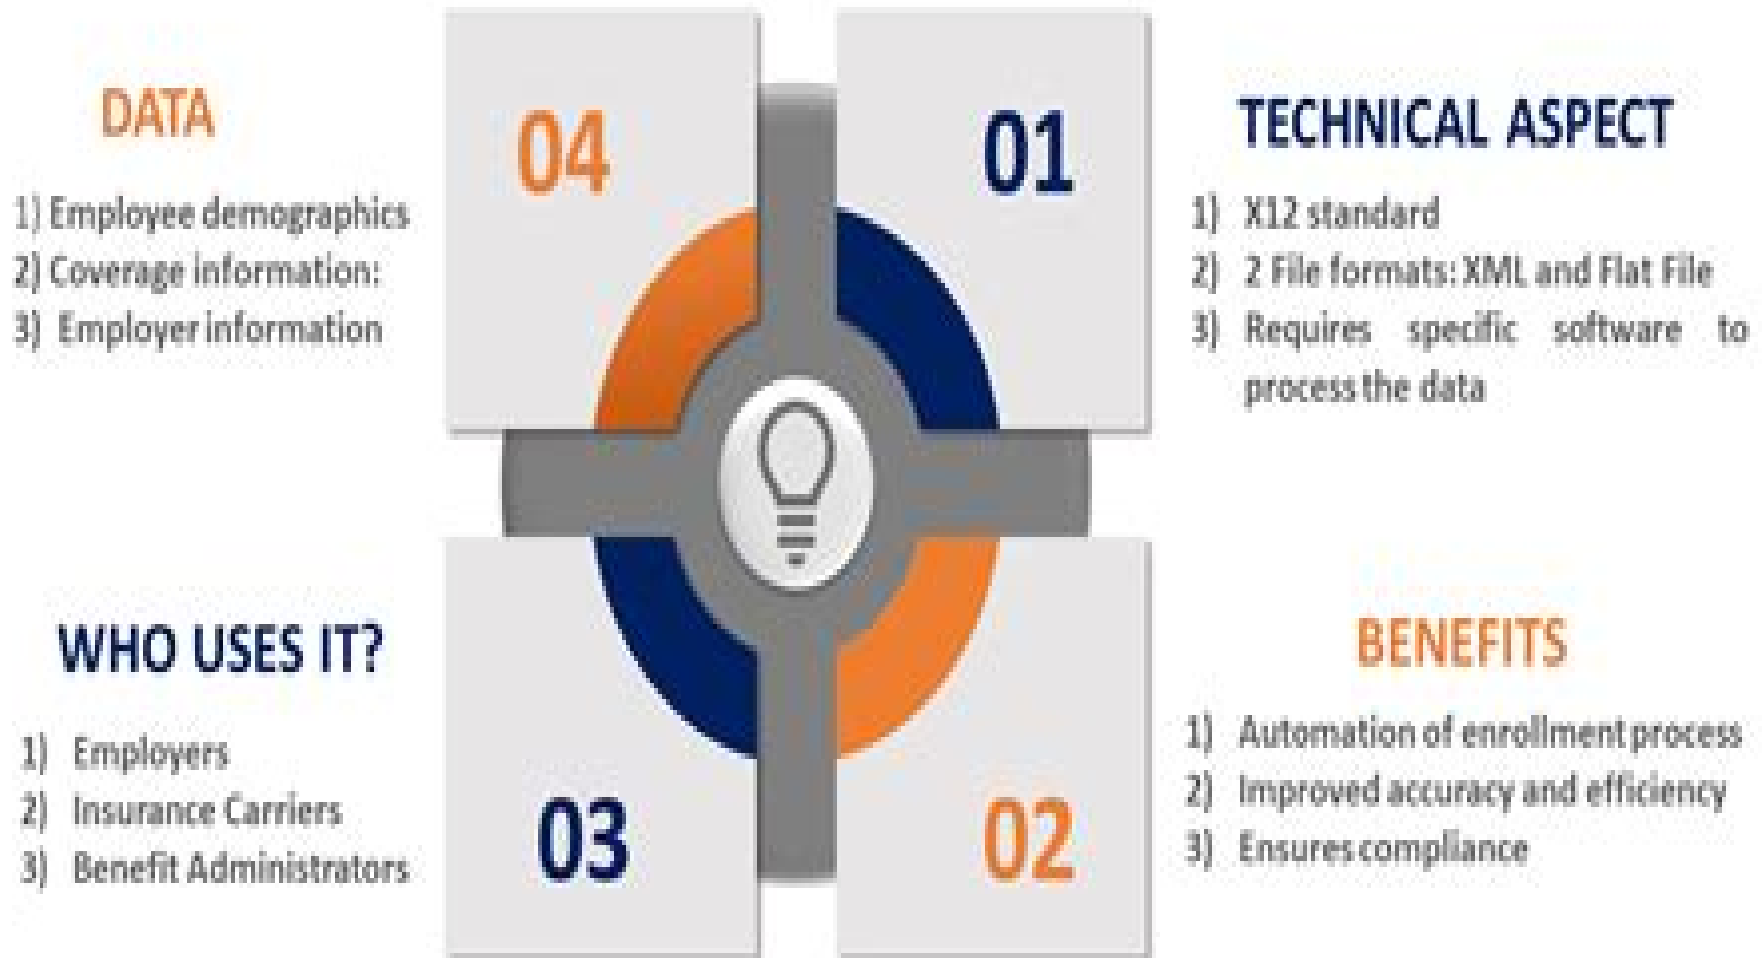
DATA

1) Employee demographics
2) Coverage information:
3) Employer information

04

01

TECHNICAL ASPECT

1) X12 standard
2) 2 File formats: XML and Flat File
3) Requires specific software to process the data

WHO USES IT?

1) Employers
2) Insurance Carriers
3) Benefit Administrators

03

02

BENEFITS

1) Automation of enrollment process
2) Improved accuracy and efficiency
3) Ensures compliance